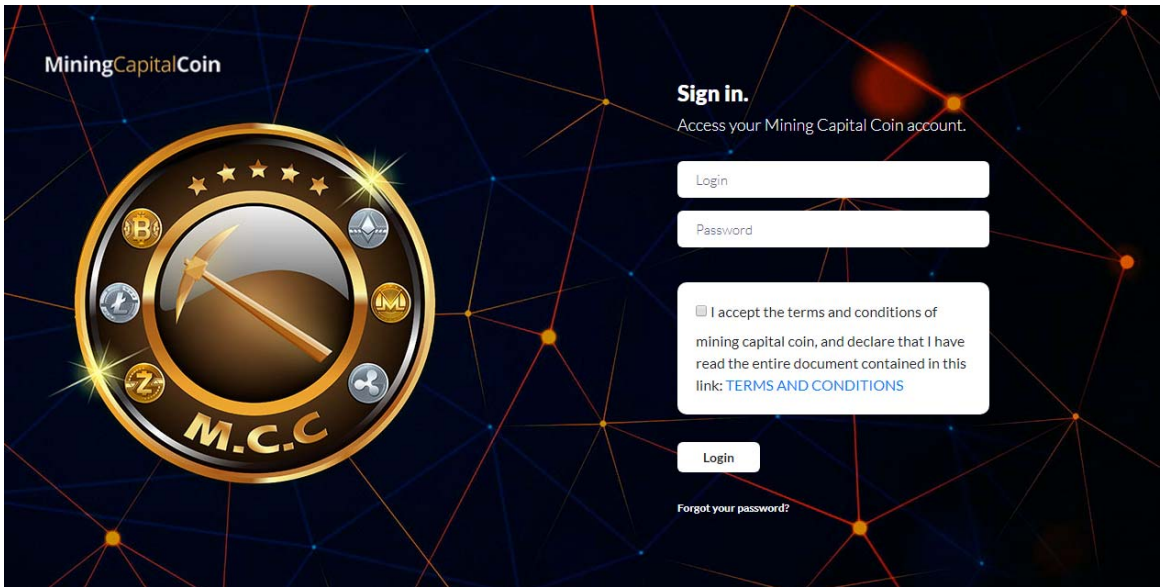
MiningCapitalCoin

M.C.C

Sign in.

Access your Mining Capital Coin account.

Login

Password

I accept the terms and conditions of mining capital coin, and declare that I have read the entire document contained in this link: TERMS AND CONDITIONS

Login

Forgot your password?